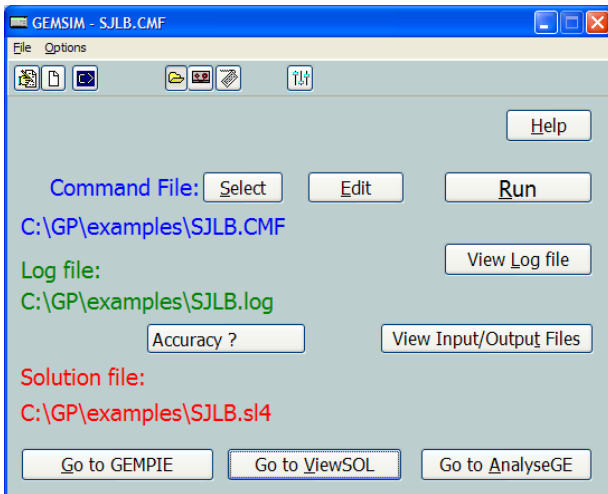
GEMSIM - SJLB.CMF

File Options

Help

Command File: Select Edit Run

C:\GP\examples\SJLB.CMF

Log file:

View Log file

C:\GP\examples\SJLB.log

Accuracy ?

View Input/Output Files

Solution file:

C:\GP\examples\SJLB.sl4

Go to GEMPIE Go to ViewSOL Go to AnalyseGE